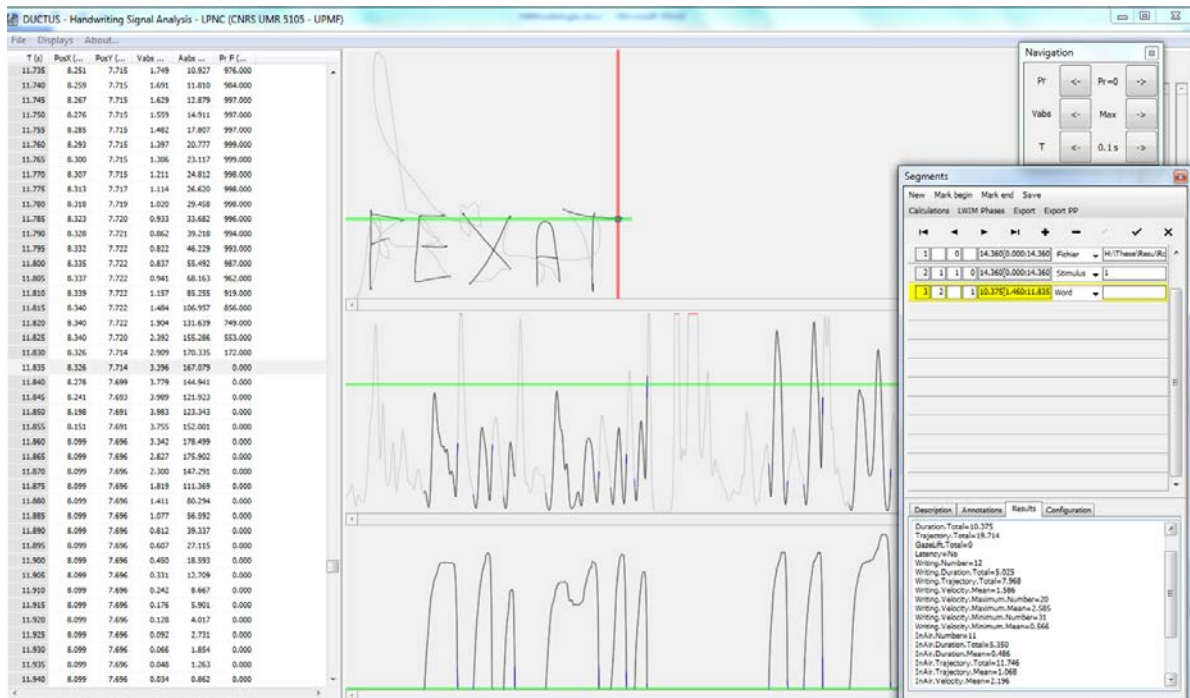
DUCTUS - Handwriting Signal Analysis - LPNC (CNRS UMR 5105 - UPMF)

File Displays About...

| T (s) | PosX (... | PosY (... | Vabs ... | Aabs ... | Pr F (... |
|---|---|---|---|---|---|
| 11.735 | 8.251 | 7.715 | 1.749 | 10.927 | 976.000 |
| 11.740 | 8.259 | 7.715 | 1.691 | 11.810 | 984.000 |
| 11.745 | 8.267 | 7.715 | 1.629 | 12.879 | 997.000 |
| 11.750 | 8.276 | 7.715 | 1.559 | 14.911 | 997.000 |
| 11.755 | 8.285 | 7.715 | 1.482 | 17.807 | 997.000 |
| 11.760 | 8.293 | 7.715 | 1.397 | 20.777 | 999.000 |
| 11.765 | 8.300 | 7.715 | 1.306 | 23.117 | 999.000 |
| 11.770 | 8.307 | 7.715 | 1.211 | 24.812 | 998.000 |
| 11.775 | 8.313 | 7.717 | 1.114 | 26.630 | 998.000 |
| 11.780 | 8.318 | 7.719 | 1.020 | 29.458 | 998.000 |
| 11.785 | 8.323 | 7.720 | 0.933 | 33.682 | 996.000 |
| 11.790 | 8.328 | 7.721 | 0.862 | 39.218 | 994.000 |
| 11.795 | 8.332 | 7.722 | 0.822 | 46.229 | 993.000 |
| 11.800 | 8.335 | 7.722 | 0.837 | 55.492 | 987.000 |
| 11.805 | 8.337 | 7.722 | 0.941 | 68.163 | 962.000 |
| 11.810 | 8.339 | 7.722 | 1.157 | 85.255 | 919.000 |
| 11.815 | 8.340 | 7.722 | 1.484 | 106.957 | 856.000 |
| 11.820 | 8.340 | 7.722 | 1.904 | 131.639 | 749.000 |
| 11.825 | 8.340 | 7.720 | 2.392 | 155.286 | 553.000 |
| 11.830 | 8.326 | 7.714 | 2.909 | 170.335 | 172.000 |
| 11.835 | 8.326 | 7.714 | 3.396 | 167.079 | 0.000 |
| 11.840 | 8.276 | 7.699 | 3.779 | 144.941 | 0.000 |
| 11.845 | 8.241 | 7.693 | 3.989 | 121.923 | 0.000 |
| 11.850 | 8.198 | 7.691 | 3.983 | 123.343 | 0.000 |
| 11.855 | 8.151 | 7.691 | 3.755 | 152.001 | 0.000 |
| 11.860 | 8.099 | 7.696 | 3.342 | 178.499 | 0.000 |
| 11.865 | 8.099 | 7.696 | 2.827 | 176.902 | 0.000 |
| 11.870 | 8.099 | 7.696 | 2.300 | 147.291 | 0.000 |
| 11.875 | 8.099 | 7.696 | 1.819 | 111.369 | 0.000 |
| 11.880 | 8.099 | 7.696 | 1.411 | 80.294 | 0.000 |
| 11.885 | 8.099 | 7.696 | 1.077 | 56.592 | 0.000 |
| 11.890 | 8.099 | 7.696 | 0.812 | 39.337 | 0.000 |
| 11.895 | 8.099 | 7.696 | 0.607 | 27.115 | 0.000 |
| 11.900 | 8.099 | 7.696 | 0.450 | 18.593 | 0.000 |
| 11.905 | 8.099 | 7.696 | 0.331 | 12.709 | 0.000 |
| 11.910 | 8.099 | 7.696 | 0.242 | 8.667 | 0.000 |
| 11.915 | 8.099 | 7.696 | 0.176 | 5.901 | 0.000 |
| 11.920 | 8.099 | 7.696 | 0.128 | 4.017 | 0.000 |
| 11.925 | 8.099 | 7.696 | 0.092 | 2.731 | 0.000 |
| 11.930 | 8.099 | 7.696 | 0.066 | 1.854 | 0.000 |
| 11.935 | 8.099 | 7.696 | 0.048 | 1.263 | 0.000 |
| 11.940 | 8.099 | 7.696 | 0.034 | 0.862 | 0.000 |

FEXAT

Navigation
Pr <- Pr=0 ->
Vabs <- Max ->
T <- 0.1 s ->

Segments
New Mark begin Mark end Save
Calculations LWIM Phases Export Export PP

| 1 | | 0 | | 14.360 | 0.000:14.360 | Fichier | H:\These\Resu\Ro |
|---|---|---|---|---|---|---|---|
| 2 | 1 | 1 | 0 | 14.360 | 0.000:14.360 | Stimulus | 1 |
| 3 | 2 | | 1 | 10.375 | 1.460:11.835 | Word | |

Description Annotations Results Configuration

Duration.Total=10.375
Trajectory.Total=19.714
GazeLift.Total=0
Latency=No
Writing.Number=12
Writing.Duration.Total=5.025
Writing.Trajectory.Total=7.968
Writing.Velocity.Mean=1.586
Writing.Velocity.Maximum.Number=20
Writing.Velocity.Maximum.Mean=2.585
Writing.Velocity.Minimum.Number=31
Writing.Velocity.Minimum.Mean=0.566
InAir.Number=11
InAir.Duration.Total=5.350
InAir.Duration.Mean=0.486
InAir.Trajectory.Total=11.746
InAir.Trajectory.Mean=1.068
InAir.Velocity.Mean=2.196